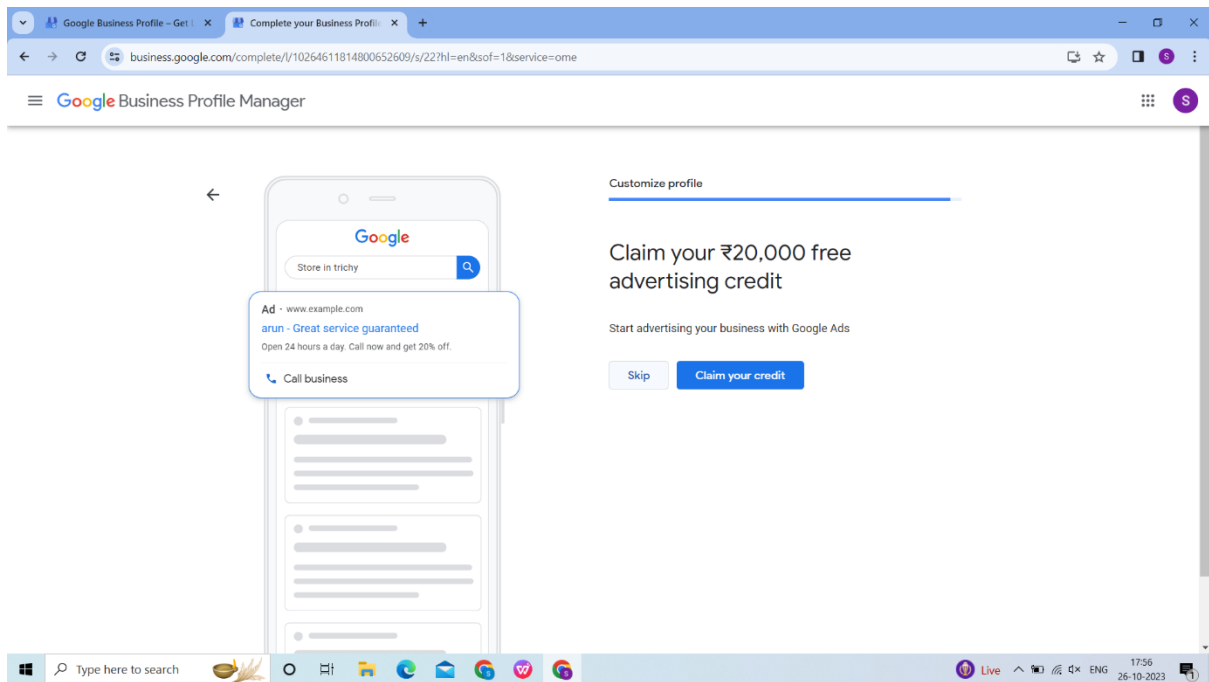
Google Business Profile – Get | ×
Complete your Business Profile ×
+

business.google.com/complete/l/10264611814800652609/s/22?hl=en&sof=1&service=ome

Google Business Profile Manager

S

Google
Store in trichy

Ad · www.example.com
arun - Great service guaranteed
Open 24 hours a day. Call now and get 20% off.
Call business

Customize profile

Claim your ₹20,000 free advertising credit

Start advertising your business with Google Ads

Skip
Claim your credit

Type here to search
Live
ENG
17:56
26-10-2023